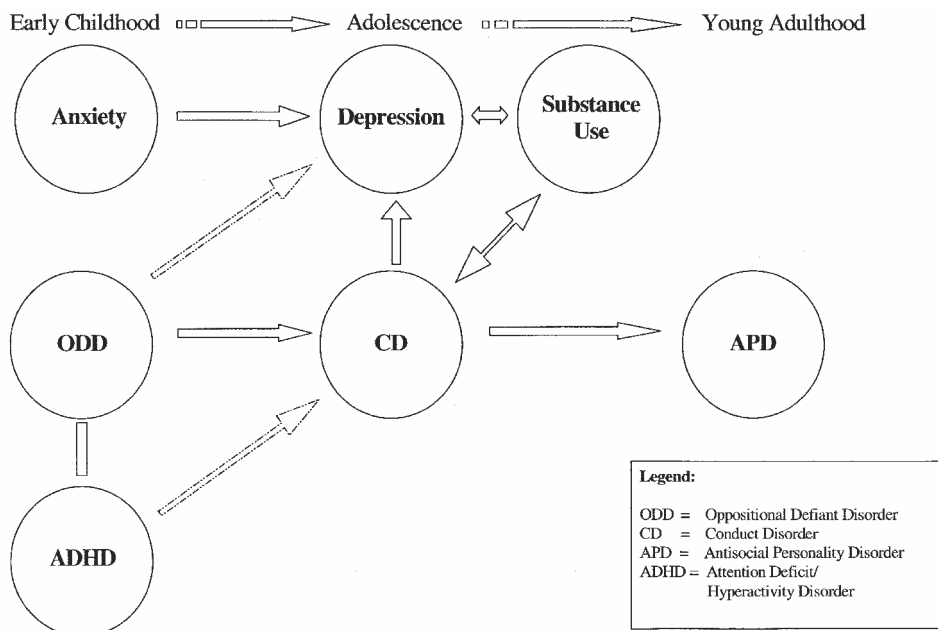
Early Childhood Adolescence Young Adulthood

Anxiety

Depression

Substance Use

ODD

CD

APD

ADHD

Legend:

ODD = Oppositional Defiant Disorder
CD = Conduct Disorder
APD = Antisocial Personality Disorder
ADHD = Attention Deficit/ Hyperactivity Disorder